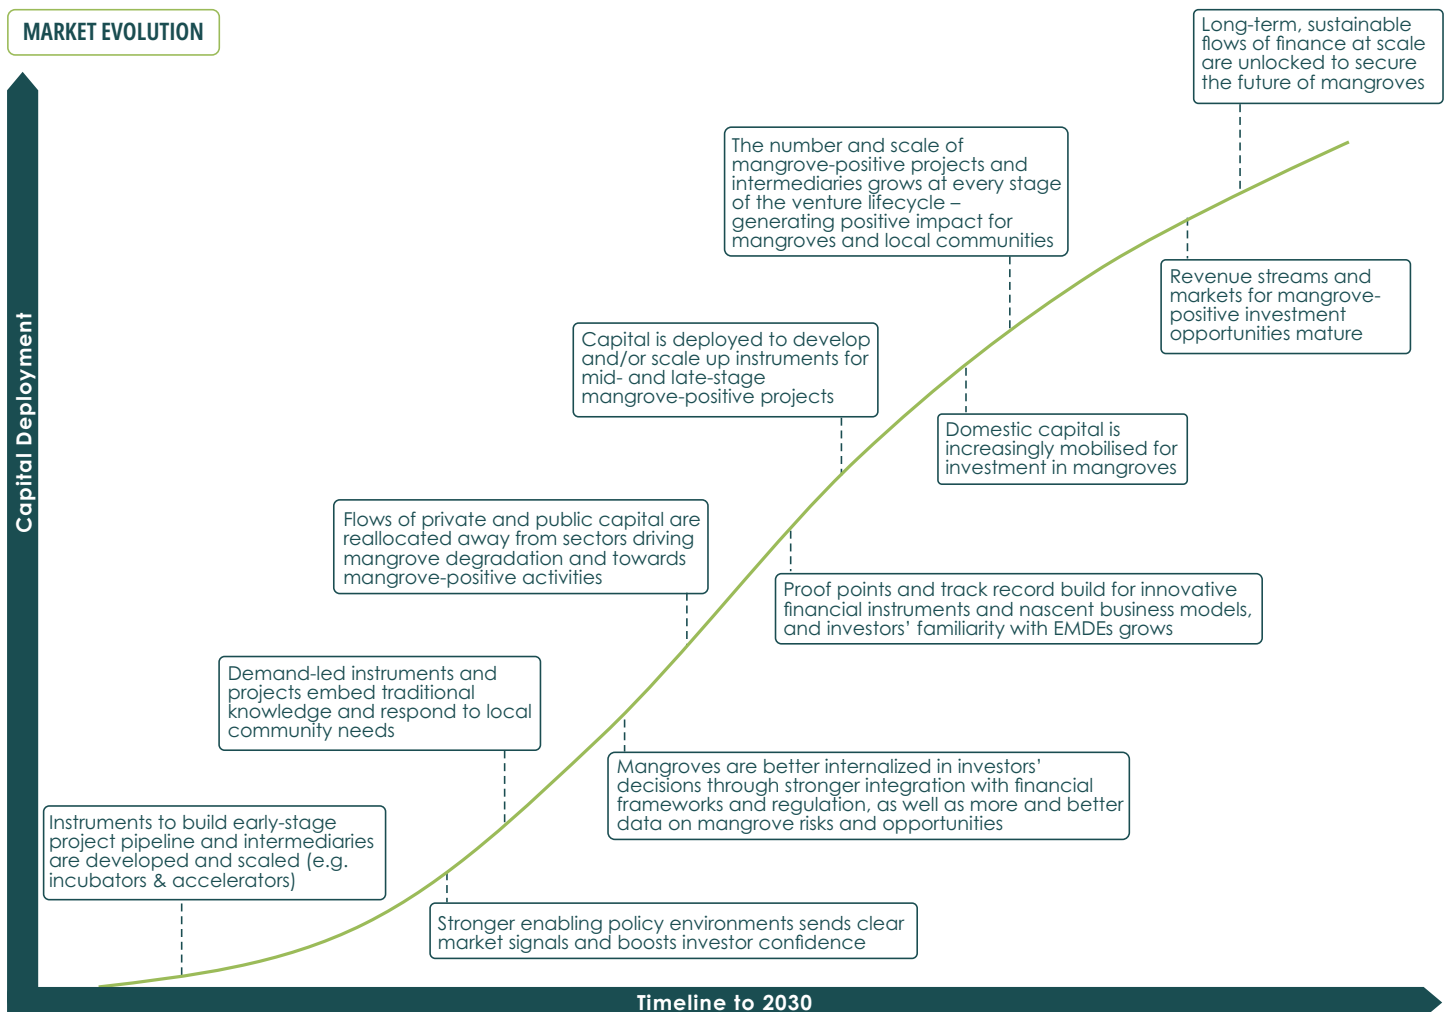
MARKET EVOLUTION

Capital Deployment

Long-term, sustainable flows of finance at scale are unlocked to secure the future of mangroves

The number and scale of mangrove-positive projects and intermediaries grows at every stage of the venture lifecycle – generating positive impact for mangroves and local communities

Revenue streams and markets for mangrove-positive investment opportunities mature

Capital is deployed to develop and/or scale up instruments for mid- and late-stage mangrove-positive projects

Domestic capital is increasingly mobilised for investment in mangroves

Flows of private and public capital are reallocated away from sectors driving mangrove degradation and towards mangrove-positive activities

Proof points and track record build for innovative financial instruments and nascent business models, and investors' familiarity with EMDEs grows

Demand-led instruments and projects embed traditional knowledge and respond to local community needs

Mangroves are better internalized in investors' decisions through stronger integration with financial frameworks and regulation, as well as more and better data on mangrove risks and opportunities

Instruments to build early-stage project pipeline and intermediaries are developed and scaled (e.g. incubators & accelerators)

Stronger enabling policy environments sends clear market signals and boosts investor confidence

Timeline to 2030